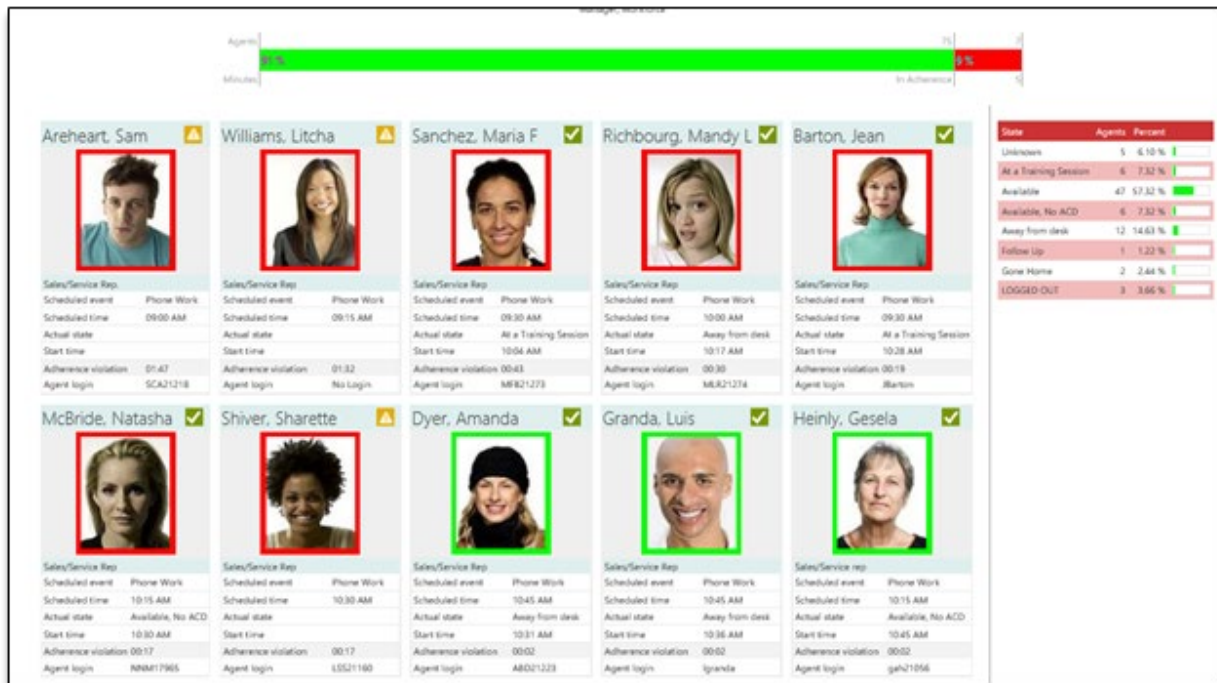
Manager, Workforce

Agents
91 %
75
9 %
7
Minutes
In Adherence
5

Areheart, Sam
Sales/Service Rep.
| | |
|---|---|
| Scheduled event | Phone Work |
| Scheduled time | 09:00 AM |
| Actual state | |
| Start time | |
| Adherence violation | 01:47 |
| Agent login | SCA21218 |

Williams, Litcha
Sales/Service Rep
| | |
|---|---|
| Scheduled event | Phone Work |
| Scheduled time | 09:15 AM |
| Actual state | |
| Start time | |
| Adherence violation | 01:32 |
| Agent login | No Login |

Sanchez, Maria F
Sales/Service Rep
| | |
|---|---|
| Scheduled event | Phone Work |
| Scheduled time | 09:30 AM |
| Actual state | At a Training Session |
| Start time | 10:04 AM |
| Adherence violation | 00:43 |
| Agent login | MFB21273 |

Richbourg, Mandy L
Sales/Service Rep
| | |
|---|---|
| Scheduled event | Phone Work |
| Scheduled time | 10:00 AM |
| Actual state | Away from desk |
| Start time | 10:17 AM |
| Adherence violation | 00:30 |
| Agent login | MLR21274 |

Barton, Jean
Sales/Service Rep
| | |
|---|---|
| Scheduled event | Phone Work |
| Scheduled time | 09:30 AM |
| Actual state | At a Training Session |
| Start time | 10:28 AM |
| Adherence violation | 00:19 |
| Agent login | JBarton |

| State | Agents | Percent |
|---|---|---|
| Unknown | 5 | 6.10 % |
| At a Training Session | 6 | 7.32 % |
| Available | 47 | 57.32 % |
| Available, No ACD | 6 | 7.32 % |
| Away from desk | 12 | 14.63 % |
| Follow Up | 1 | 1.22 % |
| Gone Home | 2 | 2.44 % |
| LOGGED OUT | 3 | 3.66 % |

McBride, Natasha
Sales/Service Rep
| | |
|---|---|
| Scheduled event | Phone Work |
| Scheduled time | 10:15 AM |
| Actual state | Available, No ACD |
| Start time | 10:30 AM |
| Adherence violation | 00:17 |
| Agent login | NNM17965 |

Shiver, Sharette
Sales/Service Rep
| | |
|---|---|
| Scheduled event | Phone Work |
| Scheduled time | 10:30 AM |
| Actual state | |
| Start time | |
| Adherence violation | 00:17 |
| Agent login | LSS21160 |

Dyer, Amanda
Sales/Service Rep
| | |
|---|---|
| Scheduled event | Phone Work |
| Scheduled time | 10:45 AM |
| Actual state | Away from desk |
| Start time | 10:31 AM |
| Adherence violation | 00:02 |
| Agent login | ABD21223 |

Granda, Luis
Sales/Service Rep
| | |
|---|---|
| Scheduled event | Phone Work |
| Scheduled time | 10:45 AM |
| Actual state | Away from desk |
| Start time | 10:36 AM |
| Adherence violation | 00:02 |
| Agent login | lgranda |

Heinly, Gesela
Sales/Service rep
| | |
|---|---|
| Scheduled event | Phone Work |
| Scheduled time | 10:15 AM |
| Actual state | Available, No ACD |
| Start time | 10:45 AM |
| Adherence violation | 00:02 |
| Agent login | gah21056 |